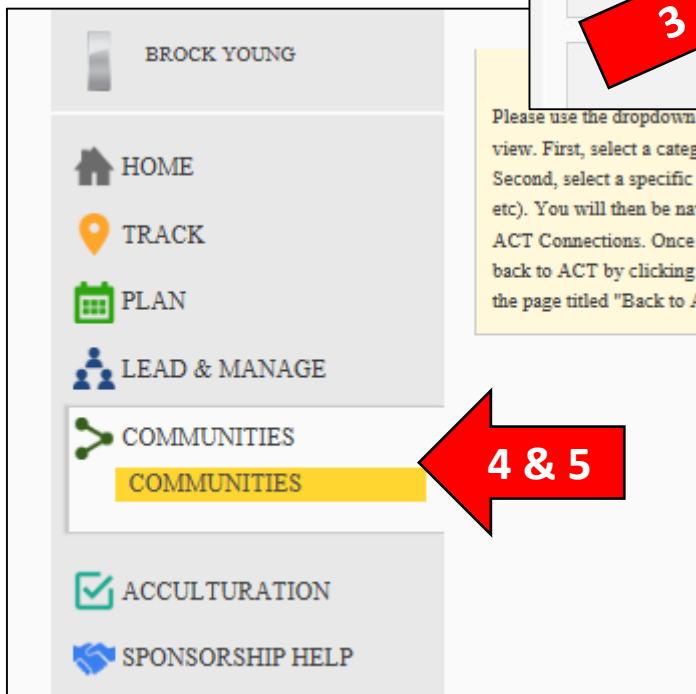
BROCK YOUNG

3

Please use the dropdown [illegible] view. First, select a categ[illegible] Second, select a specific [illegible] etc). You will then be na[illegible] ACT Connections. Once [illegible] back to ACT by clicking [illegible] the page titled "Back to A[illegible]

HOME

TRACK

PLAN

LEAD & MANAGE

COMMUNITIES

COMMUNITIES

4 & 5

ACCULTURATION

SPONSORSHIP HELP